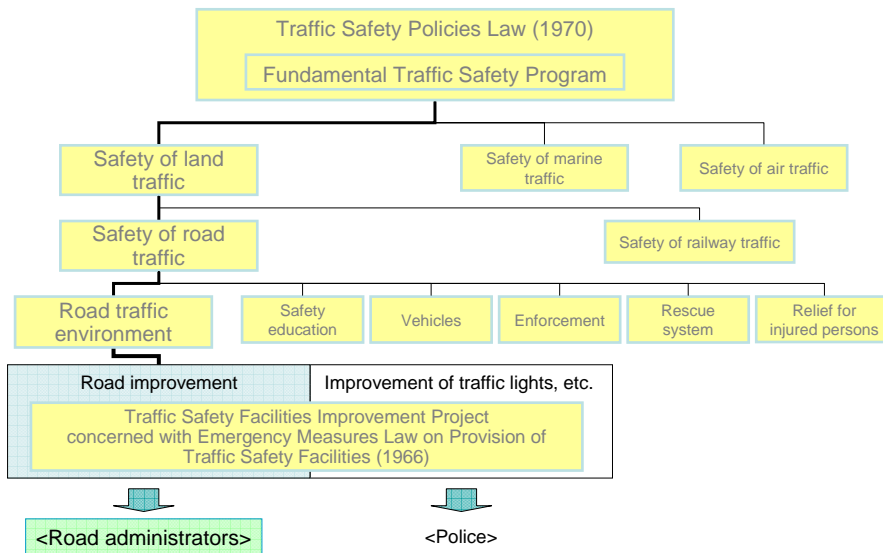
Traffic Safety Policies Law (1970)

Fundamental Traffic Safety Program

Safety of land traffic

Safety of marine traffic

Safety of air traffic

Safety of road traffic

Safety of railway traffic

Road traffic environment

Safety education

Vehicles

Enforcement

Rescue system

Relief for injured persons

Road improvement

Improvement of traffic lights, etc.

Traffic Safety Facilities Improvement Project concerned with Emergency Measures Law on Provision of Traffic Safety Facilities (1966)

<Road administrators>

<Police>